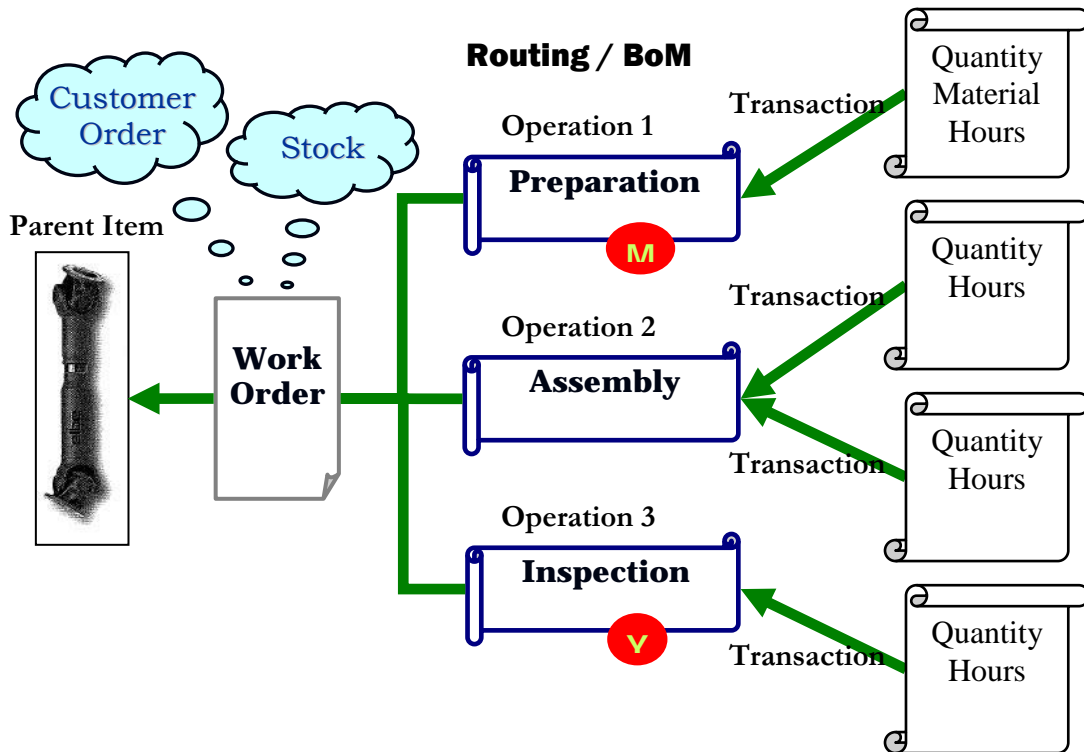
Routing / BoM

Customer Order

Stock

Parent Item

Work Order

Operation 1

Preparation

M

Operation 2

Assembly

Operation 3

Inspection

Y

Transaction

Quantity
Material
Hours

Transaction

Quantity
Hours

Transaction

Quantity
Hours

Transaction

Quantity
Hours